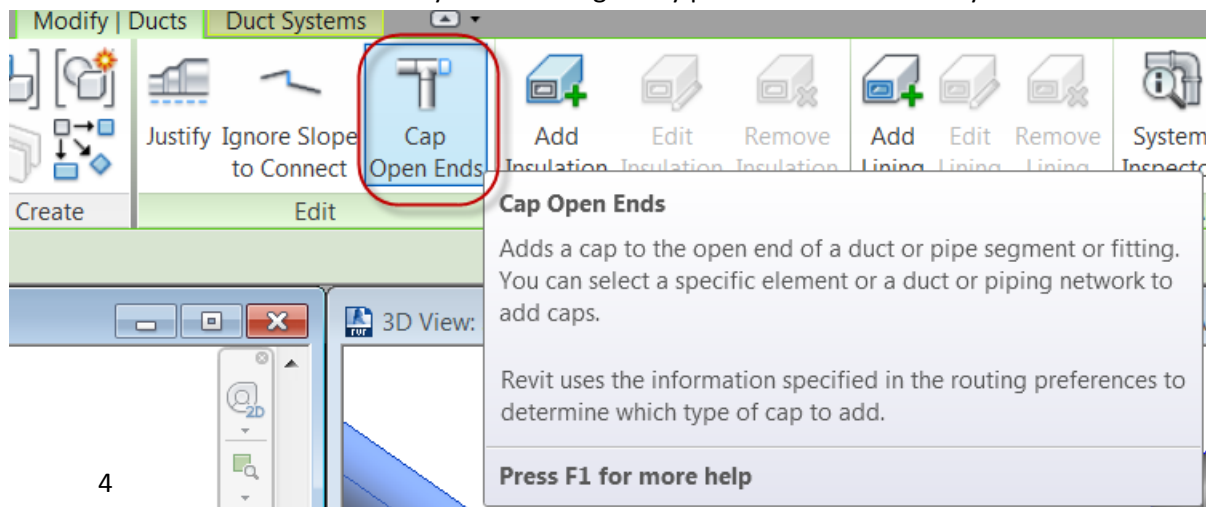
Modify | Ducts Duct Systems

Justify Ignore Slope to Connect Cap Open Ends Add Insulation Edit Insulation Remove Insulation Add Lining Edit Lining Remove Lining System Inspector

Create Edit

Cap Open Ends

Adds a cap to the open end of a duct or pipe segment or fitting. You can select a specific element or a duct or piping network to add caps.

Revit uses the information specified in the routing preferences to determine which type of cap to add.

Press F1 for more help

3D View:

2D

4